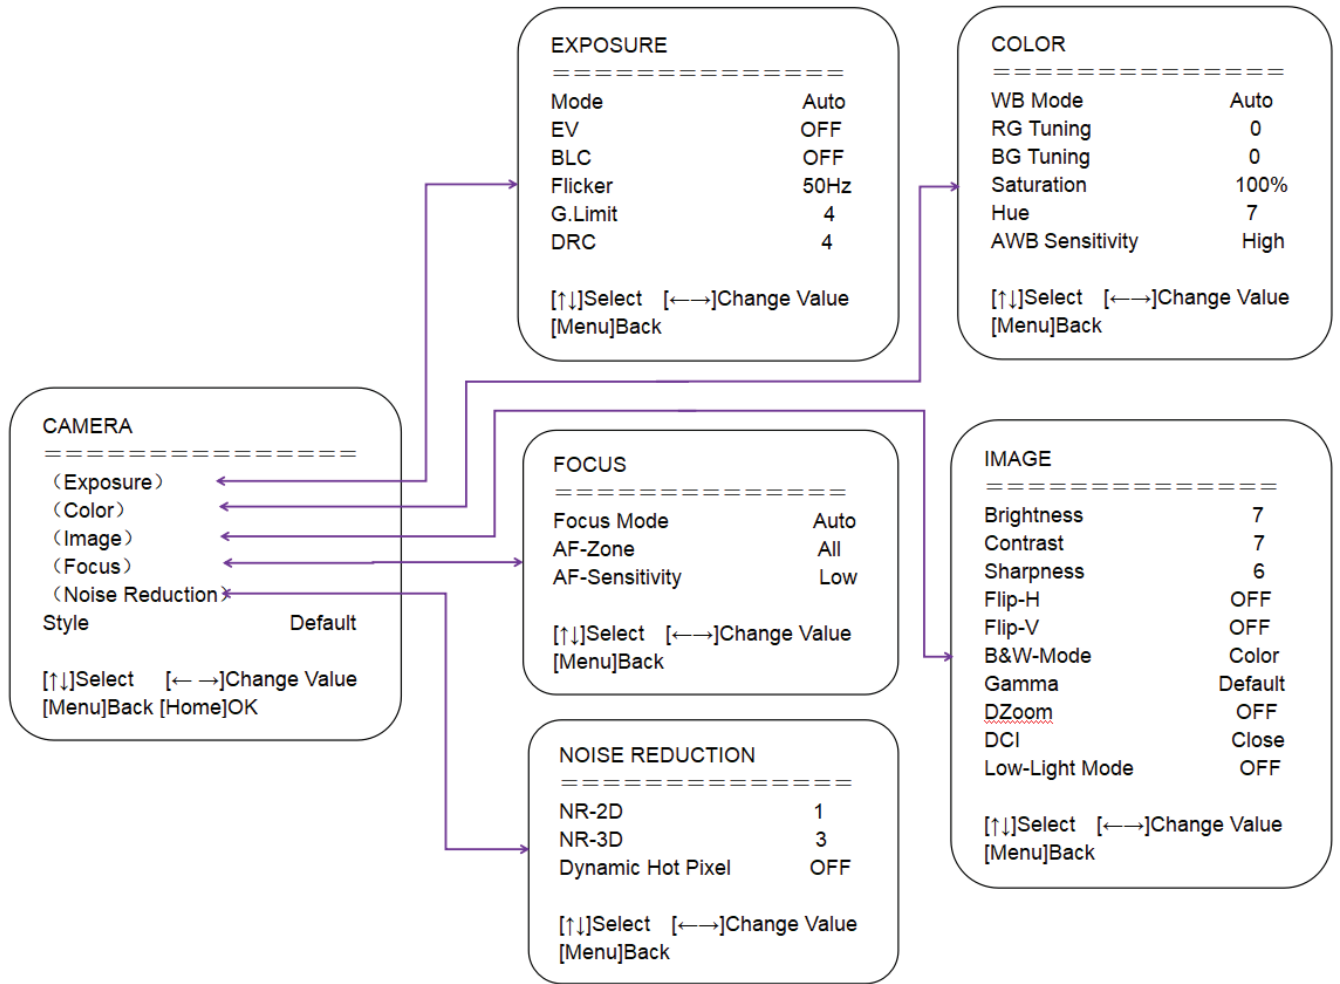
EXPOSURE
===============
| | |
|---|---|
| Mode | Auto |
| EV | OFF |
| BLC | OFF |
| Flicker | 50Hz |
| G.Limit | 4 |
| DRC | 4 |

[↑↓]Select [←→]Change Value
[Menu]Back

COLOR
===============
| | |
|---|---|
| WB Mode | Auto |
| RG Tuning | 0 |
| BG Tuning | 0 |
| Saturation | 100% |
| Hue | 7 |
| AWB Sensitivity | High |

[↑↓]Select [←→]Change Value
[Menu]Back

CAMERA
===============
(Exposure)
(Color)
(Image)
(Focus)
(Noise Reduction)
Style Default

[↑↓]Select [← →]Change Value
[Menu]Back [Home]OK

FOCUS
===============
| | |
|---|---|
| Focus Mode | Auto |
| AF-Zone | All |
| AF-Sensitivity | Low |

[↑↓]Select [←→]Change Value
[Menu]Back

IMAGE
===============
| | |
|---|---|
| Brightness | 7 |
| Contrast | 7 |
| Sharpness | 6 |
| Flip-H | OFF |
| Flip-V | OFF |
| B&W-Mode | Color |
| Gamma | Default |
| DZoom | OFF |
| DCI | Close |
| Low-Light Mode | OFF |

[↑↓]Select [←→]Change Value
[Menu]Back

NOISE REDUCTION
===============
| | |
|---|---|
| NR-2D | 1 |
| NR-3D | 3 |
| Dynamic Hot Pixel | OFF |

[↑↓]Select [←→]Change Value
[Menu]Back